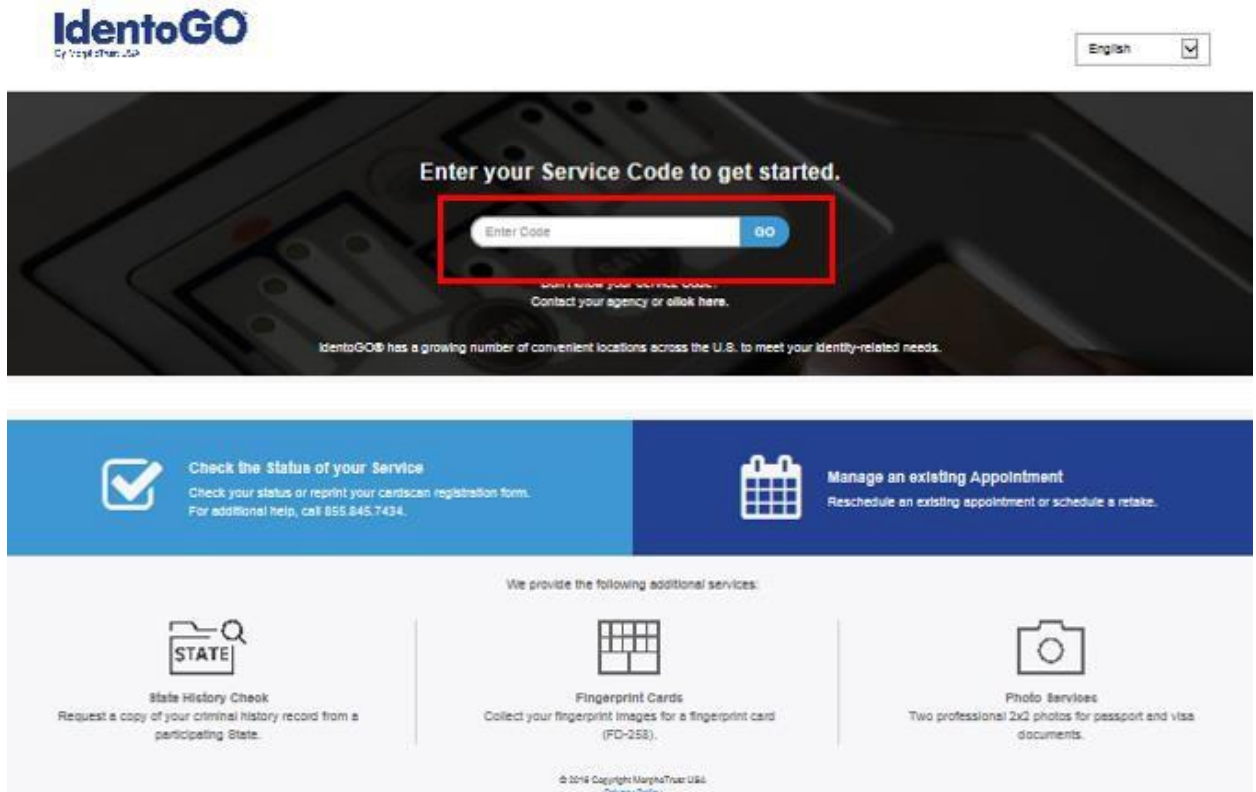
IdentoGO
By MorphoTrust USA

English

Enter your Service Code to get started.

Enter Code GO

Don't know your Service Code?
Contact your agency or click here.

IdentoGO® has a growing number of convenient locations across the U.S. to meet your identity-related needs.

Check the Status of your Service
Check your status or reprint your cardscan registration form.
For additional help, call 855.845.7434.

Manage an existing Appointment
Reschedule an existing appointment or schedule a retake.

We provide the following additional services:

STATE

State History Check
Request a copy of your criminal history record from a participating State.

Fingerprint Cards
Collect your fingerprint images for a fingerprint card (FD-258).

Photo Services
Two professional 2x2 photos for passport and visa documents.

© 2016 Copyright MorphoTrust USA
Privacy Policy